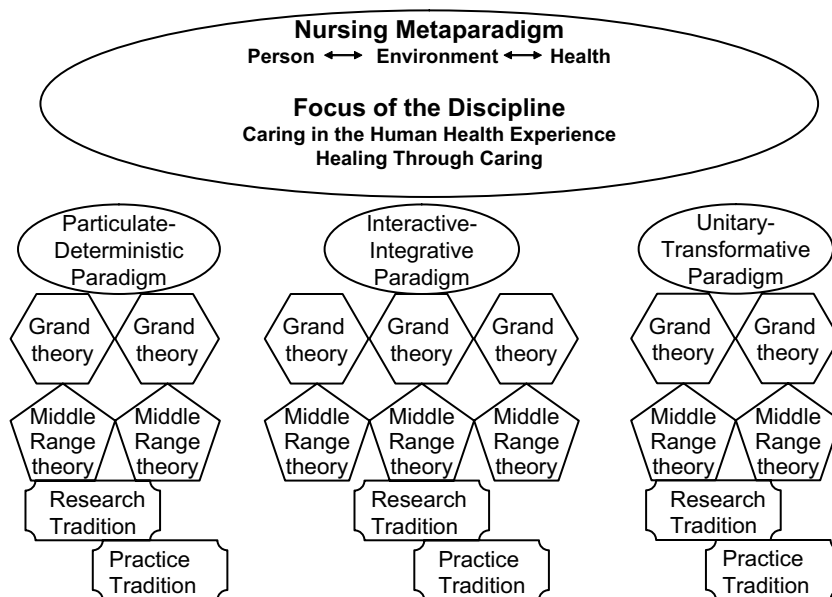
**Nursing Metaparadigm**
Person ⟷ Environment ⟷ Health

**Focus of the Discipline**
Caring in the Human Health Experience
Healing Through Caring

Particulate-Deterministic Paradigm

Grand theory

Grand theory

Middle Range theory

Middle Range theory

Research Tradition

Practice Tradition

Interactive-Integrative Paradigm

Grand theory

Grand theory

Grand theory

Middle Range theory

Middle Range theory

Middle Range theory

Research Tradition

Practice Tradition

Unitary-Transformative Paradigm

Grand theory

Grand theory

Middle Range theory

Middle Range theory

Research Tradition

Practice Tradition